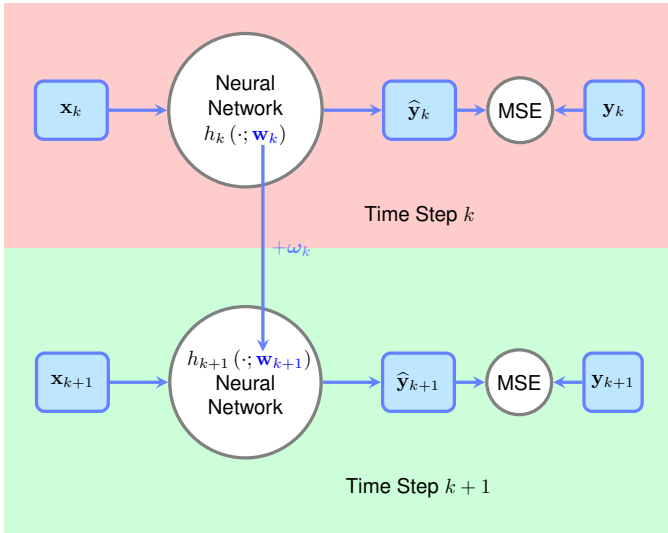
$\mathbf{x}_k$

Neural Network $h_k(\cdot; \mathbf{w}_k)$

$\widehat{\mathbf{y}}_k$

MSE

$\mathbf{y}_k$

Time Step $k$

$+\boldsymbol{\omega}_k$

$\mathbf{x}_{k+1}$

$h_{k+1}(\cdot; \mathbf{w}_{k+1})$ Neural Network

$\widehat{\mathbf{y}}_{k+1}$

MSE

$\mathbf{y}_{k+1}$

Time Step $k+1$